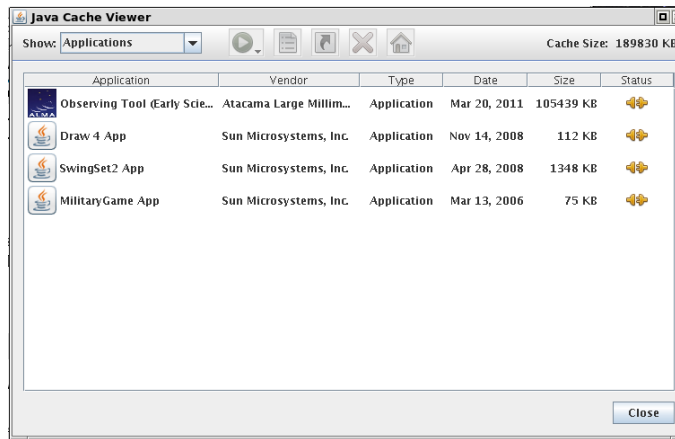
Java Cache Viewer

Show: Applications

Cache Size: 189830 KB

| Application | Vendor | Type | Date | Size | Status |
|---|---|---|---|---|---|
| Observing Tool (Early Scie... | Atacama Large Millim... | Application | Mar 20, 2011 | 105439 KB | |
| Draw 4 App | Sun Microsystems, Inc. | Application | Nov 14, 2008 | 112 KB | |
| SwingSet2 App | Sun Microsystems, Inc. | Application | Apr 28, 2008 | 1348 KB | |
| MilitaryGame App | Sun Microsystems, Inc. | Application | Mar 13, 2006 | 75 KB | |

ALMA

Close